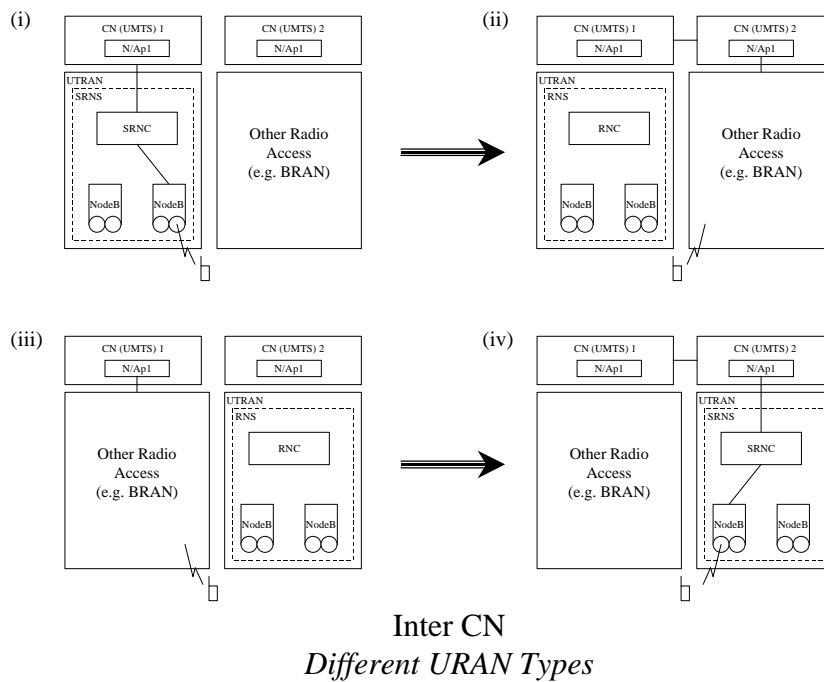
(i)

CN (UMTS) 1

N/Ap1

CN (UMTS) 2

N/Ap1

UTRAN

SRNS

SRNC

NodeB

NodeB

Other Radio Access (e.g. BRAN)

(ii)

CN (UMTS) 1

N/Ap1

CN (UMTS) 2

N/Ap1

UTRAN

RNS

RNC

NodeB

NodeB

Other Radio Access (e.g. BRAN)

(iii)

CN (UMTS) 1

N/Ap1

CN (UMTS) 2

N/Ap1

Other Radio Access (e.g. BRAN)

UTRAN

RNS

RNC

NodeB

NodeB

(iv)

CN (UMTS) 1

N/Ap1

CN (UMTS) 2

N/Ap1

Other Radio Access (e.g. BRAN)

UTRAN

SRNS

SRNC

NodeB

NodeB

Inter CN

*Different URAN Types*